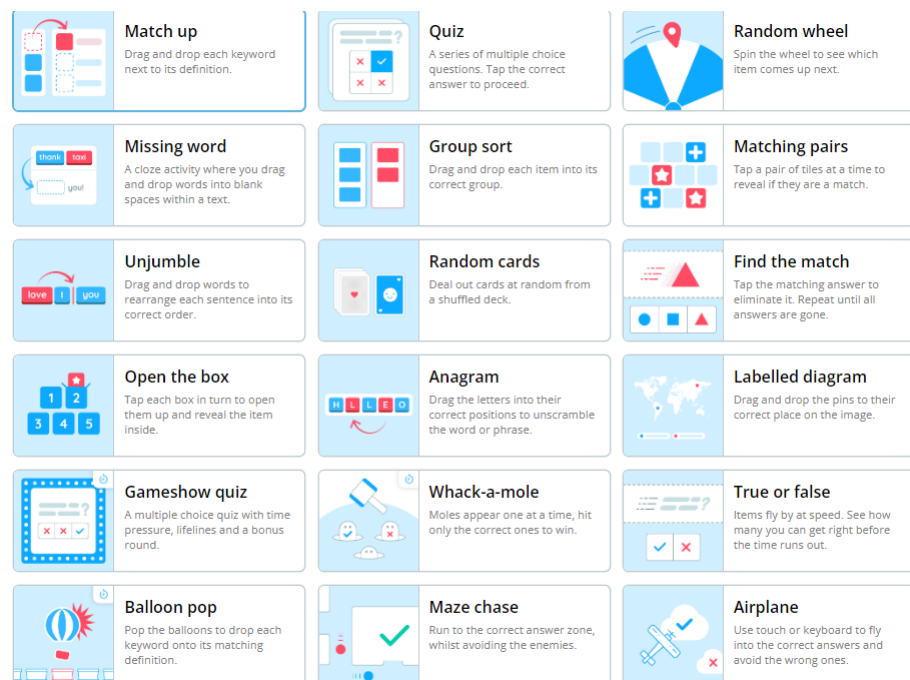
Match up
Drag and drop each keyword next to its definition.

Quiz
A series of multiple choice questions. Tap the correct answer to proceed.

Random wheel
Spin the wheel to see which item comes up next.

thank taxi you!

Missing word
A cloze activity where you drag and drop words into blank spaces within a text.

Group sort
Drag and drop each item into its correct group.

Matching pairs
Tap a pair of tiles at a time to reveal if they are a match.

love I you

Unjumble
Drag and drop words to rearrange each sentence into its correct order.

Random cards
Deal out cards at random from a shuffled deck.

Find the match
Tap the matching answer to eliminate it. Repeat until all answers are gone.

1 2 3 4 5

Open the box
Tap each box in turn to open them up and reveal the item inside.

H L L E O

Anagram
Drag the letters into their correct positions to unscramble the word or phrase.

Labelled diagram
Drag and drop the pins to their correct place on the image.

Gameshow quiz
A multiple choice quiz with time pressure, lifelines and a bonus round.

Whack-a-mole
Moles appear one at a time, hit only the correct ones to win.

True or false
Items fly by at speed. See how many you can get right before the time runs out.

Balloon pop
Pop the balloons to drop each keyword onto its matching definition.

Maze chase
Run to the correct answer zone, whilst avoiding the enemies.

Airplane
Use touch or keyboard to fly into the correct answers and avoid the wrong ones.